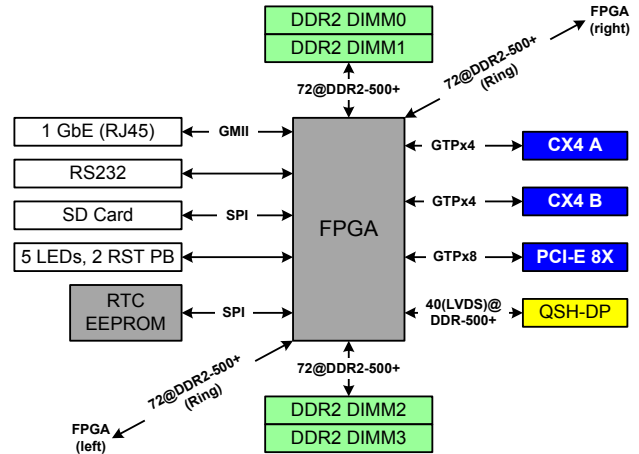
DDR2 DIMM0
DDR2 DIMM1

FPGA
(right)

72@DDR2-500+

72@DDR2-500+
(Ring)

1 GbE (RJ45)
GMII

RS232

SD Card
SPI

5 LEDs, 2 RST PB

RTC
EEPROM
SPI

FPGA

GTPx4
CX4 A

GTPx4
CX4 B

GTPx8
PCI-E 8X

40(LVDS)@
DDR-500+
QSH-DP

72@DDR2-500+
(Ring)

72@DDR2-500+

FPGA
(left)

DDR2 DIMM2
DDR2 DIMM3